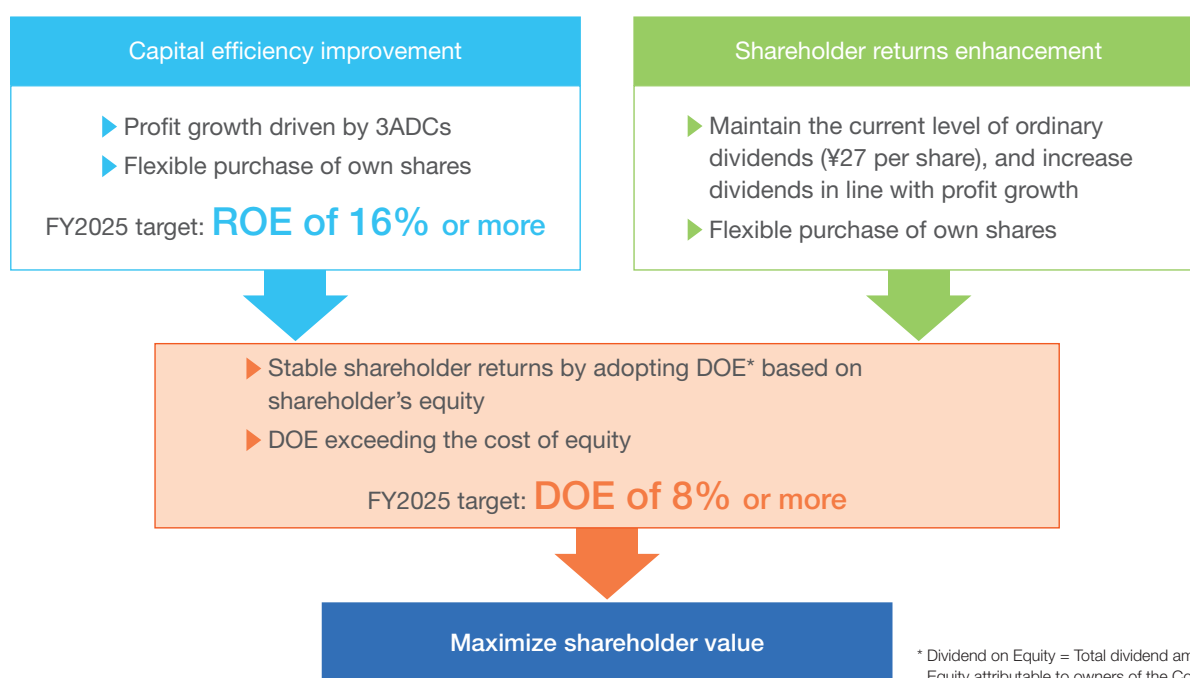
Capital efficiency improvement

Profit growth driven by 3ADCs

Flexible purchase of own shares

FY2025 target: ROE of 16% or more

Shareholder returns enhancement

Maintain the current level of ordinary dividends (¥27 per share), and increase dividends in line with profit growth

Flexible purchase of own shares

Stable shareholder returns by adopting DOE* based on shareholder's equity

DOE exceeding the cost of equity

FY2025 target: DOE of 8% or more

Maximize shareholder value

* Dividend on Equity = Total dividend am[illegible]
Equity attributable to owners of the Co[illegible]